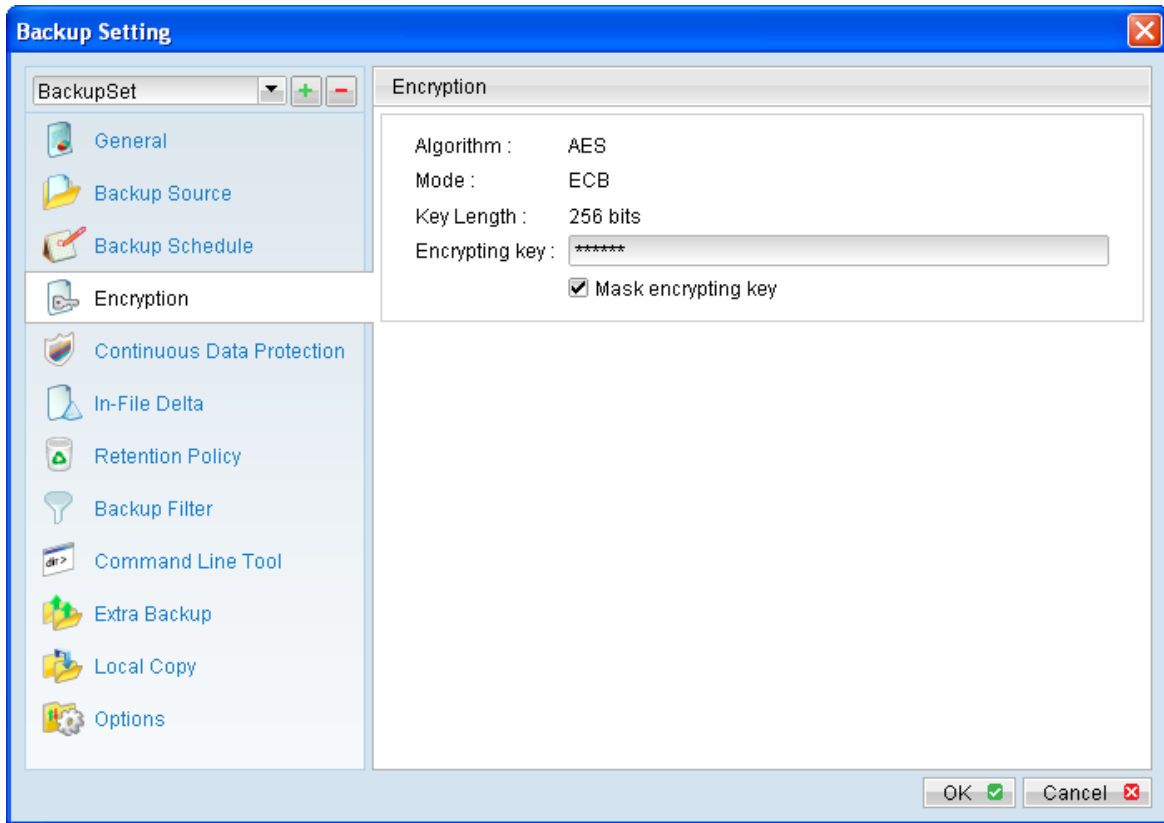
Backup Setting

BackupSet

General
Backup Source
Backup Schedule
Encryption
Continuous Data Protection
In-File Delta
Retention Policy
Backup Filter
Command Line Tool
Extra Backup
Local Copy
Options

Encryption

Algorithm : AES
Mode : ECB
Key Length : 256 bits
Encrypting key : ******
Mask encrypting key

dir>

OK
Cancel